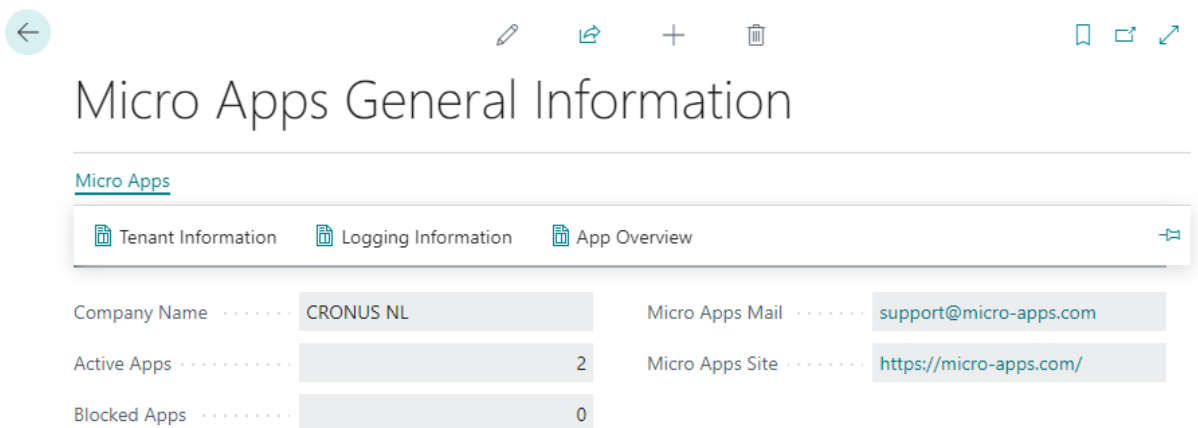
Micro Apps General Information

Micro Apps

Tenant Information
Logging Information
App Overview

Company Name CRONUS NL
Active Apps 2
Blocked Apps 0

Micro Apps Mail support@micro-apps.com
Micro Apps Site https://micro-apps.com/